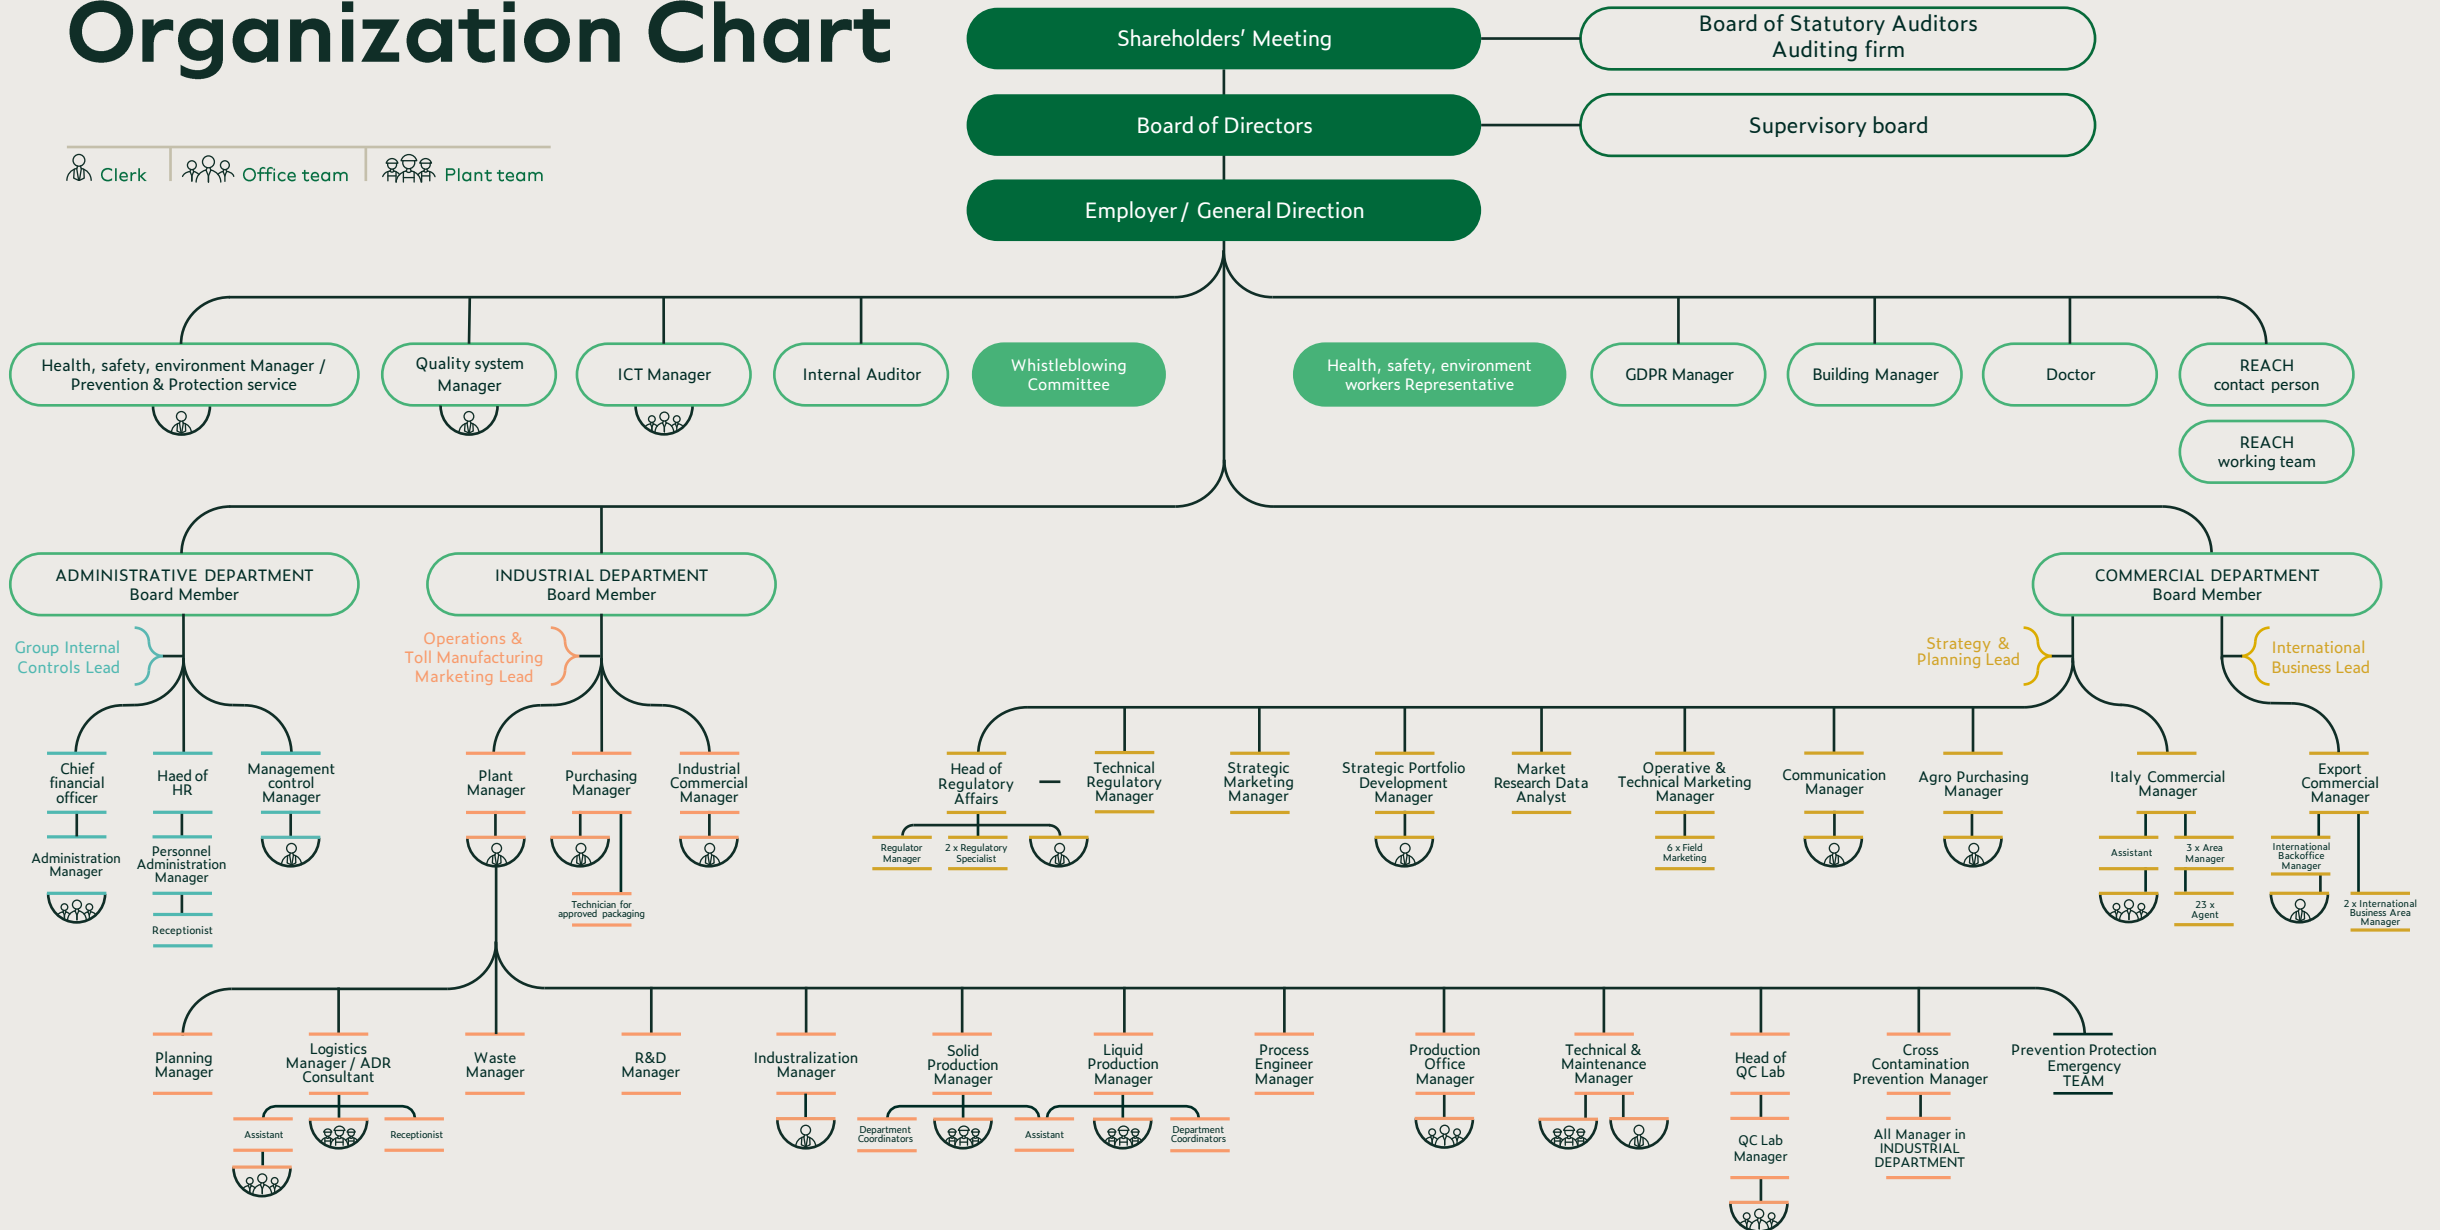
Organization Chart

Clerk
Office team
Plant team

Shareholders' Meeting
Board of Statutory Auditors
Auditing firm
Board of Directors
Supervisory board
Employer / General Direction

Health, safety, environment Manager / Prevention & Protection service
Quality system Manager
ICT Manager
Internal Auditor
Whistleblowing Committee
Health, safety, environment workers Representative
GDPR Manager
Building Manager
Doctor
REACH contact person
REACH working team

ADMINISTRATIVE DEPARTMENT
Board Member
Group Internal Controls Lead
Chief financial officer
Administration Manager
Haed of HR
Personnel Administration Manager
Receptionist
Management control Manager

INDUSTRIAL DEPARTMENT
Board Member
Operations & Toll Manufacturing Marketing Lead
Plant Manager
Purchasing Manager
Technician for approved packaging
Industrial Commercial Manager

Planning Manager
Logistics Manager / ADR Consultant
Assistant
Receptionist
Waste Manager
R&D Manager
Industralization Manager
Solid Production Manager
Department Coordinators
Assistant
Liquid Production Manager
Department Coordinators
Process Engineer Manager
Production Office Manager
Technical & Maintenance Manager
Head of QC Lab
QC Lab Manager
Cross Contamination Prevention Manager
All Manager in INDUSTRIAL DEPARTMENT
Prevention Protection Emergency TEAM

COMMERCIAL DEPARTMENT
Board Member
Strategy & Planning Lead
International Business Lead
Head of Regulatory Affairs
Regulator Manager
2 x Regulatory Specialist
Technical Regulatory Manager
Strategic Marketing Manager
Strategic Portfolio Development Manager
Market Research Data Analyst
Operative & Technical Marketing Manager
6 x Field Marketing
Communication Manager
Agro Purchasing Manager
Italy Commercial Manager
Assistant
3 x Area Manager
23 x Agent
Export Commercial Manager
International Backoffice Manager
2 x International Business Area Manager